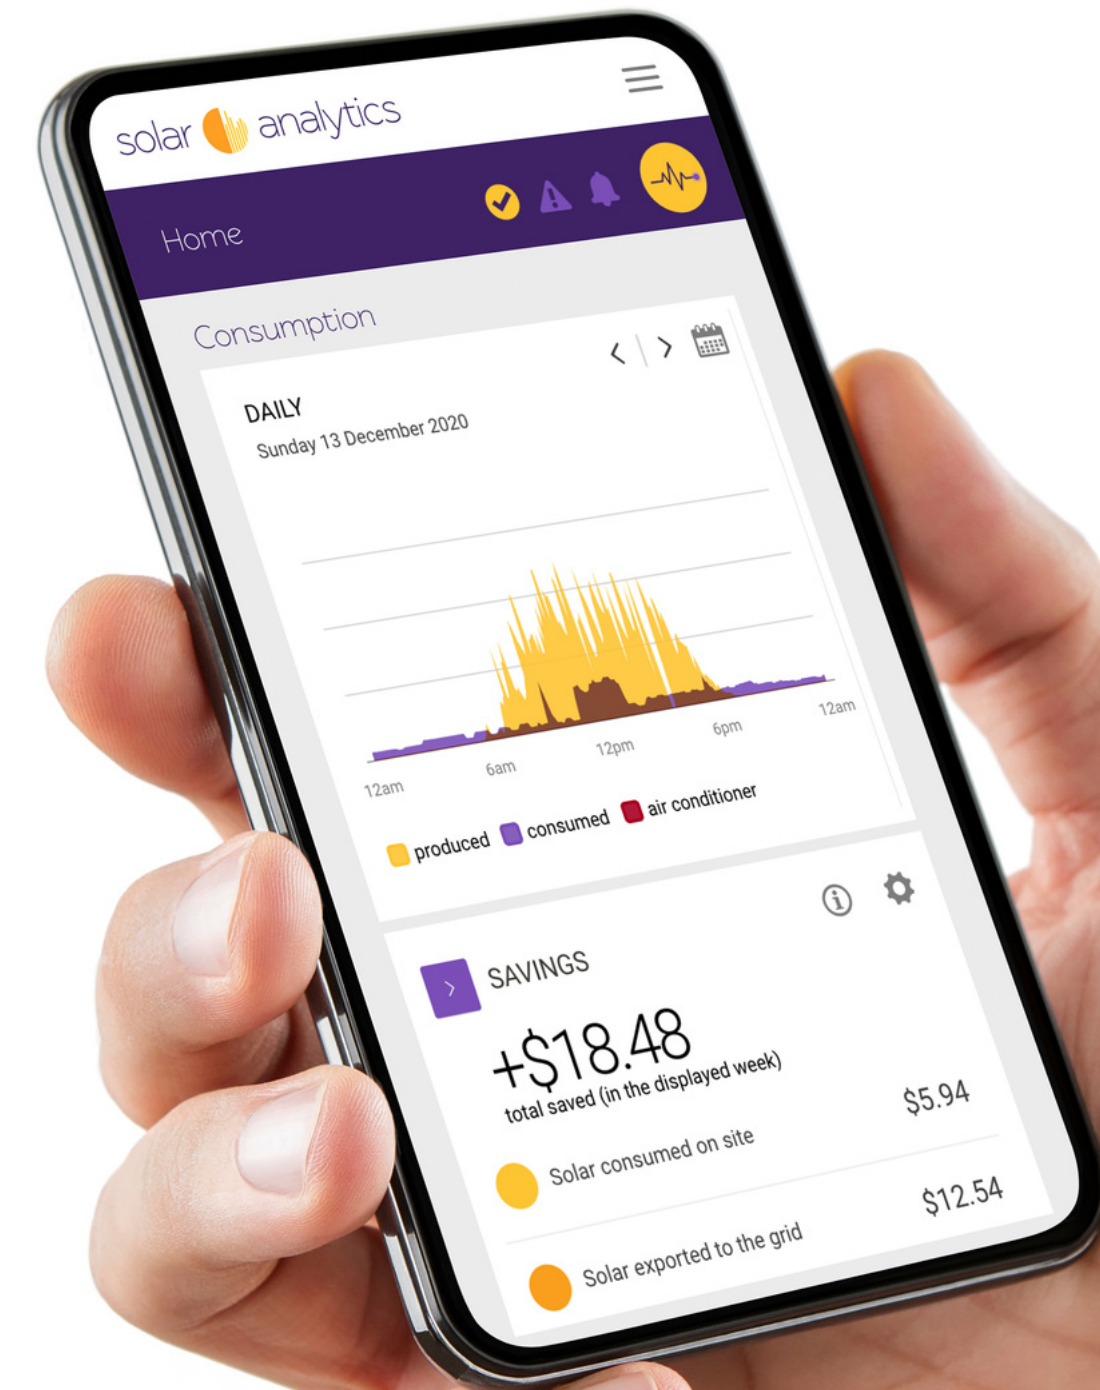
solar analytics

Home

Consumption

DAILY
Sunday 13 December 2020

12am 6am 12pm 6pm 12am

produced consumed air conditioner

SAVINGS

+$18.48
total saved (in the displayed week)

Solar consumed on site $5.94

Solar exported to the grid $12.54